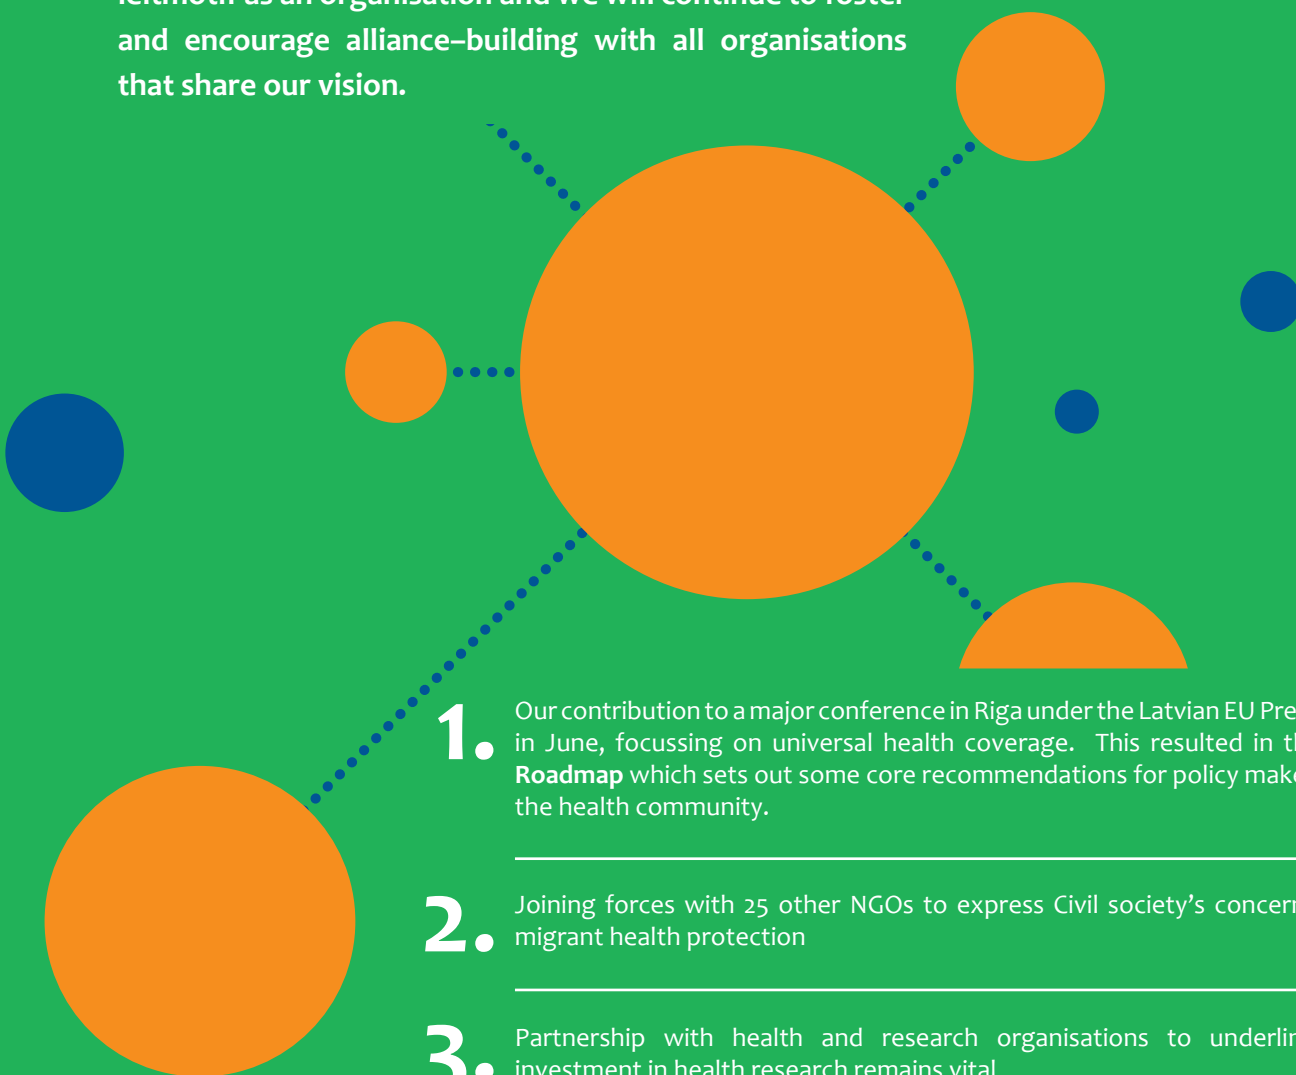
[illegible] and encourage alliance–building with all organisations that share our vision.

1. Our contribution to a major conference in Riga under the Latvian EU Pre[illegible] in June, focussing on universal health coverage. This resulted in t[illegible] **Roadmap** which sets out some core recommendations for policy mak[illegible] the health community.

2. Joining forces with 25 other NGOs to express Civil society's concer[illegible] migrant health protection

3. Partnership with health and research organisations to underli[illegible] investment in health research remains vital